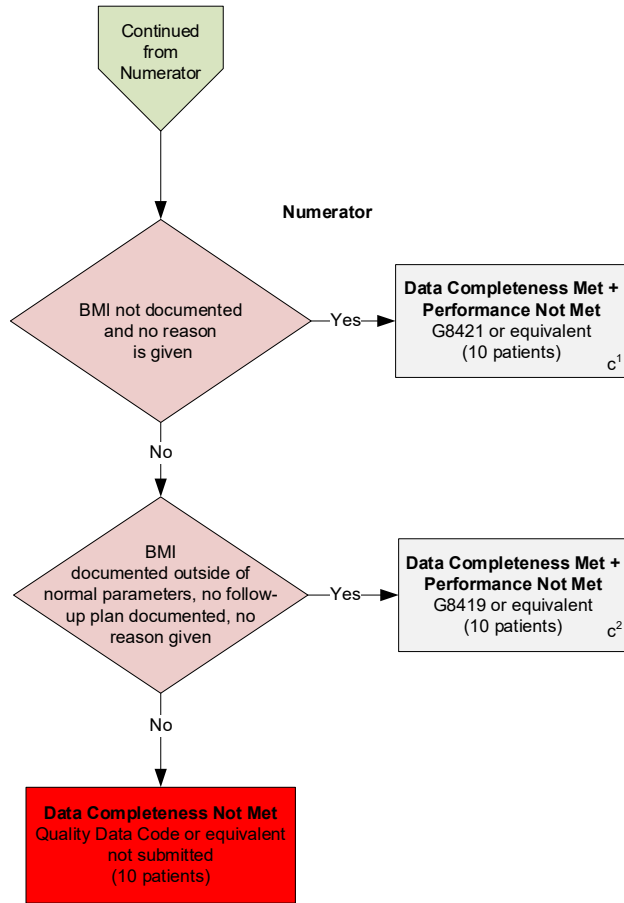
Continued from Numerator

Numerator

BMI not documented and no reason is given

Yes

Data Completeness Met + Performance Not Met
G8421 or equivalent
(10 patients)
$c^1$

No

BMI documented outside of normal parameters, no follow-up plan documented, no reason given

Yes

Data Completeness Met + Performance Not Met
G8419 or equivalent
(10 patients)
$c^2$

No

Data Completeness Not Met
Quality Data Code or equivalent not submitted
(10 patients)